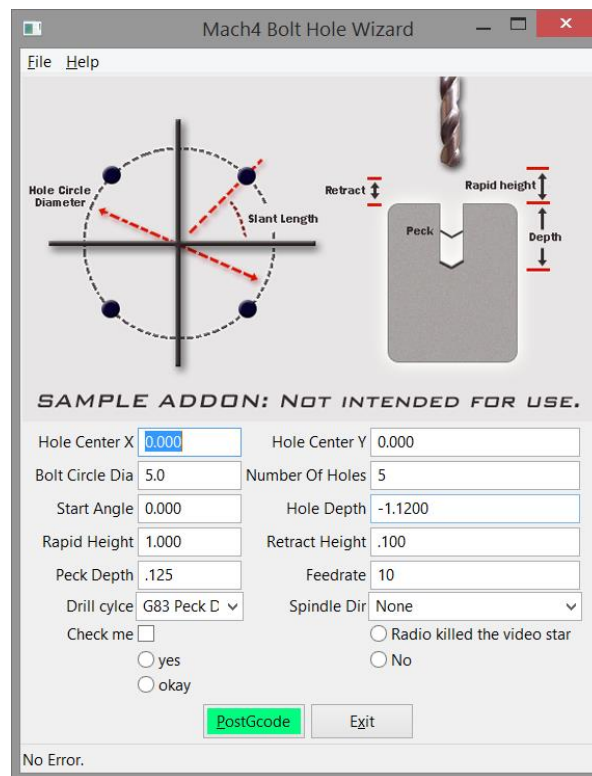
Mach4 Bolt Hole Wizard

File Help

Hole Circle Diameter

Slant Length

Retract

Rapid height

Peck

Depth

SAMPLE ADDON: NOT INTENDED FOR USE.

| | | | |
|---|---|---|---|
| Hole Center X | 0.000 | Hole Center Y | 0.000 |
| Bolt Circle Dia | 5.0 | Number Of Holes | 5 |
| Start Angle | 0.000 | Hole Depth | -1.1200 |
| Rapid Height | 1.000 | Retract Height | .100 |
| Peck Depth | .125 | Feedrate | 10 |
| Drill cylce | G83 Peck D | Spindle Dir | None |

Check me

Radio killed the video star

yes

No

okay

PostGcode

Exit

No Error.